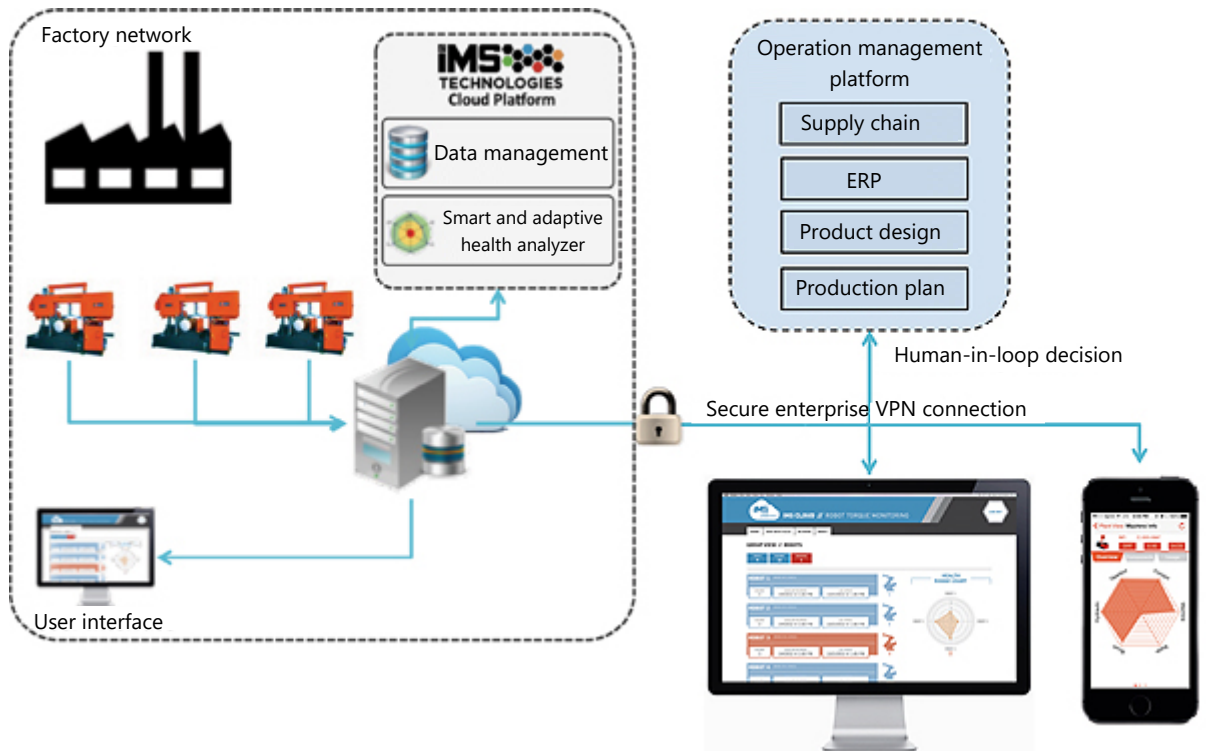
Factory network

iMS TECHNOLOGIES Cloud Platform

Data management

Smart and adaptive health analyzer

Operation management platform

Supply chain

ERP

Product design

Production plan

Human-in-loop decision

Secure enterprise VPN connection

User interface

iMS CLOUD // ROBOT TORQUE MONITORING

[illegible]